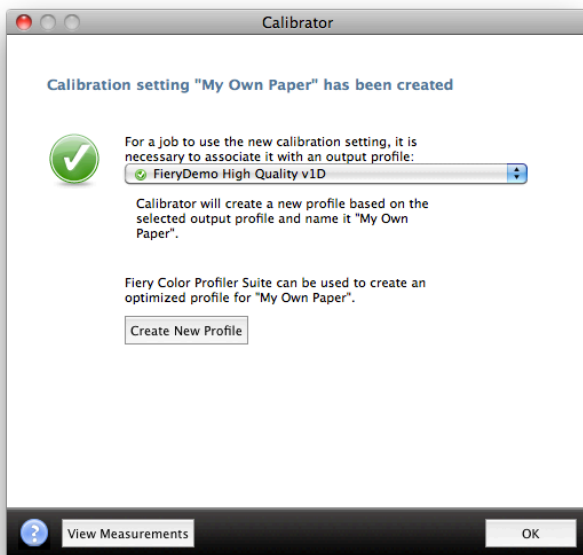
Calibrator

Calibration setting "My Own Paper" has been created

For a job to use the new calibration setting, it is necessary to associate it with an output profile:

FieryDemo High Quality v1D

Calibrator will create a new profile based on the selected output profile and name it "My Own Paper".

Fiery Color Profiler Suite can be used to create an optimized profile for "My Own Paper".

Create New Profile

?

View Measurements

OK